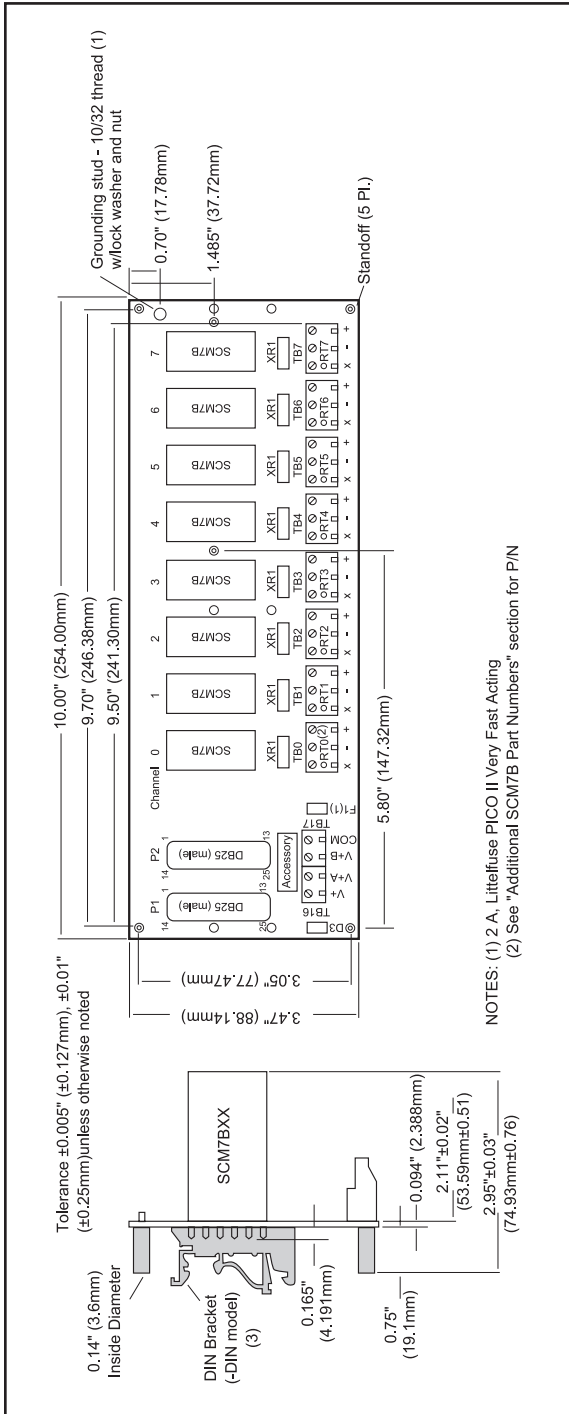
Tolerance ±0.005" (±0.127mm), ±0.01" (±0.25mm)unless otherwise noted

0.14" (3.6mm) Inside Diameter

DIN Bracket (-DIN model) (3)

0.165" (4.191mm)

0.75" (19.1mm)

SCM7BXX

0.094" (2.388mm)

2.11"±0.02" (53.59mm±0.51)

2.95"±0.03" (74.93mm±0.76)

3.47" (88.14mm)

3.05" (77.47mm)

10.00" (254.00mm)

9.70" (246.38mm)

9.50" (241.30mm)

5.80" (147.32mm)

Grounding stud - 10/32 thread (1) w/lock washer and nut

0.70" (17.78mm)

1.485" (37.72mm)

Standoff (5 Pl.)

P1 14 1 DB25 (male) 25 13

P2 14 1 DB25 (male) 25 13

Accessory

TB16 +V +A V +B V COM TB17

D3

F1(1)

Channel 0 1 2 3 4 5 6 7

SCM7B SCM7B SCM7B SCM7B SCM7B SCM7B SCM7B SCM7B

XR1 XR1 XR1 XR1 XR1 XR1 XR1 XR1

TB0 TB1 TB2 TB3 TB4 TB5 TB6 TB7

RT0(2) RT1 RT2 RT3 RT4 RT5 RT6 RT7

x - + x - + x - + x - + x - + x - + x - + x - +

NOTES: (1) 2 A, Littelfuse PICO II Very Fast Acting
(2) See "Additional SCM7B Part Numbers" section for P/N